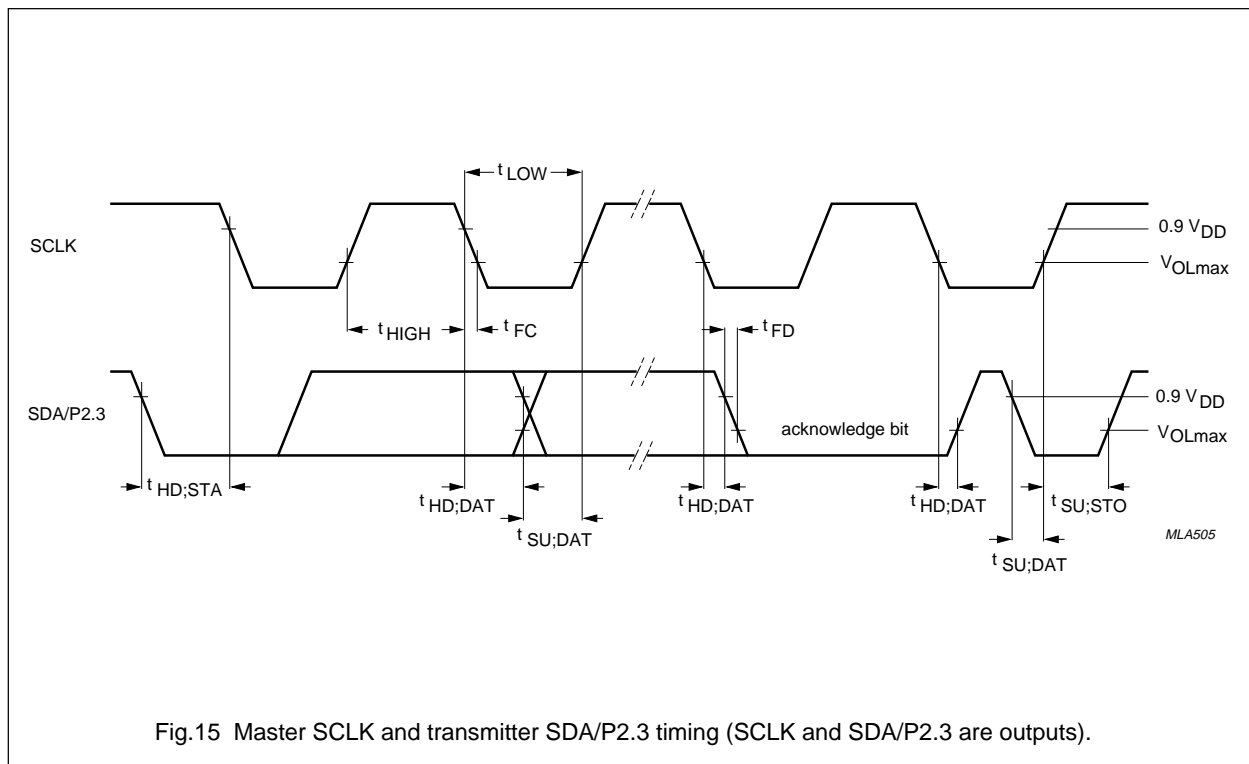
SCLK

SDA/P2.3

$t_{LOW}$

$t_{HIGH}$

$t_{FC}$

$t_{FD}$

$0.9\ V_{DD}$

$V_{OLmax}$

$0.9\ V_{DD}$

$V_{OLmax}$

acknowledge bit

$t_{HD;STA}$

$t_{HD;DAT}$

$t_{SU;DAT}$

$t_{HD;DAT}$

$t_{HD;DAT}$

$t_{SU;STO}$

$t_{SU;DAT}$

MLA505

Fig.15 Master SCLK and transmitter SDA/P2.3 timing (SCLK and SDA/P2.3 are outputs).